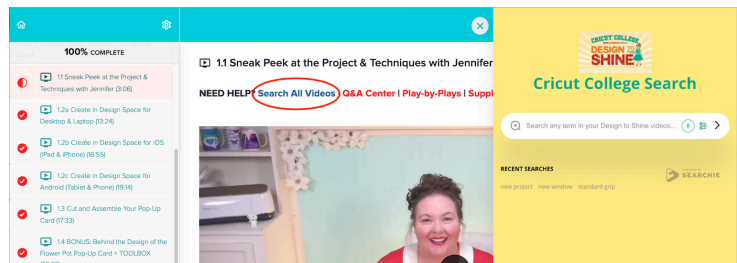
100% COMPLETE

1.1 Sneak Peek at the Project & Techniques with Jennifer (3:06)

1.2a Create in Design Space for Desktop & Laptop (13:24)

1.2b Create in Design Space for iOS (iPad & Phone) (16:55)

1.2c Create in Design Space for Android (Tablet & Phone) (19:14)

1.3 Cut and Assemble Your Pop-Up Card (17:33)

1.4 BONUS: Behind the Design of the Flower Pot Pop-Up Card + TOOLBOX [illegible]

1.1 Sneak Peek at the Project & Techniques with Jennifer

NEED HELP? Search All Videos | Q&A Center | Play-by-Plays | Suppl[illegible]

CRICUT COLLEGE DESIGN TO SHINE

Cricut College Search

Search any term in your Design to Shine videos...

RECENT SEARCHES

new project new window standard grip

SEARCHIE